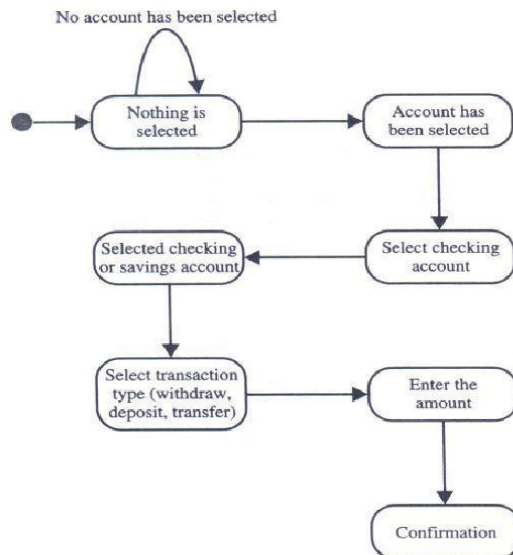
No account has been selected

Nothing is selected

Account has been selected

Select checking account

Selected checking or savings account

Select transaction type (withdraw, deposit, transfer)

Enter the amount

Confirmation